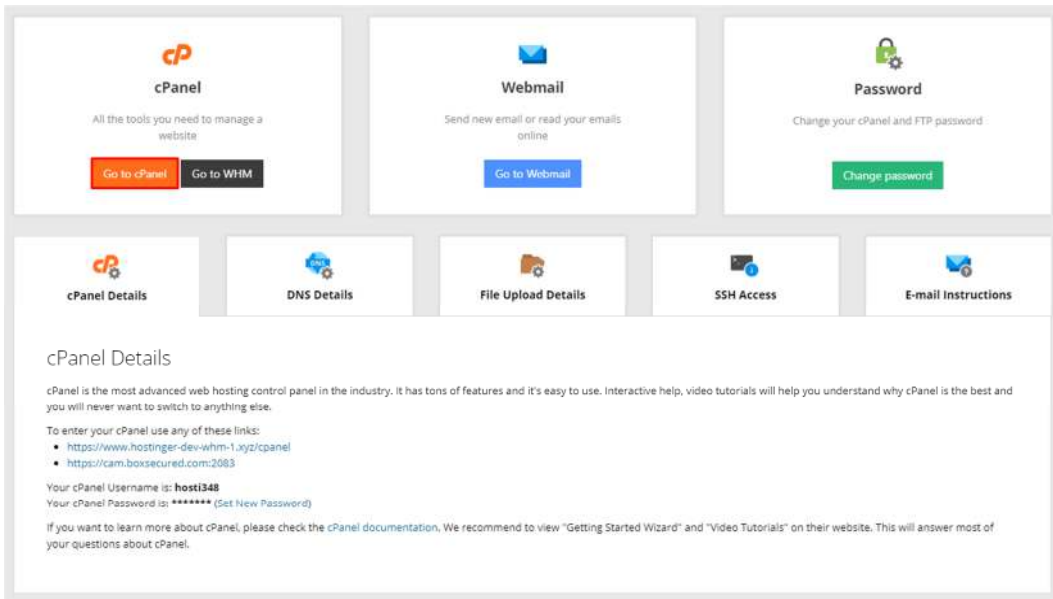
cP

cPanel

All the tools you need to manage a website

Go to cPanel Go to WHM

Webmail

Send new email or read your emails online

Go to Webmail

Password

Change your cPanel and FTP password

Change password

cPanel Details

DNS Details

File Upload Details

SSH Access

E-mail Instructions

cPanel Details

cPanel is the most advanced web hosting control panel in the industry. It has tons of features and it's easy to use. Interactive help, video tutorials will help you understand why cPanel is the best and you will never want to switch to anything else.

To enter your cPanel use any of these links:

- https://www.hostinger-dev-whm-1.xyz/cpanel
- https://cam.boxsecured.com:2083

Your cPanel Username is: **hosti348**
Your cPanel Password is: ******* (Set New Password)

If you want to learn more about cPanel, please check the cPanel documentation. We recommend to view "Getting Started Wizard" and "Video Tutorials" on their website. This will answer most of your questions about cPanel.